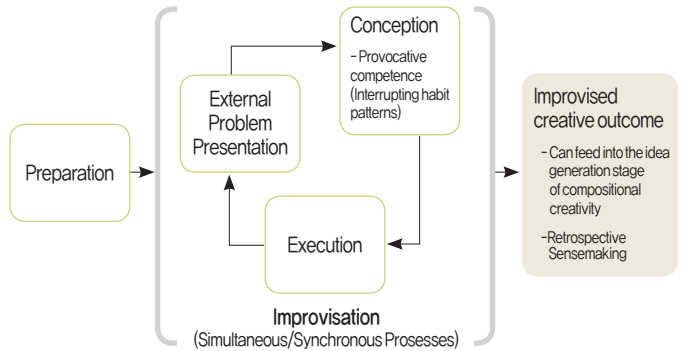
Preparation

External Problem Presentation

Conception

- Provocative competence (Interrupting habit patterns)

Execution

Improvisation
(Simultaneous/Synchronous Prosesses)

Improvised creative outcome

- Can feed into the idea generation stage of compositional creativity

-Retrospective Sensemaking